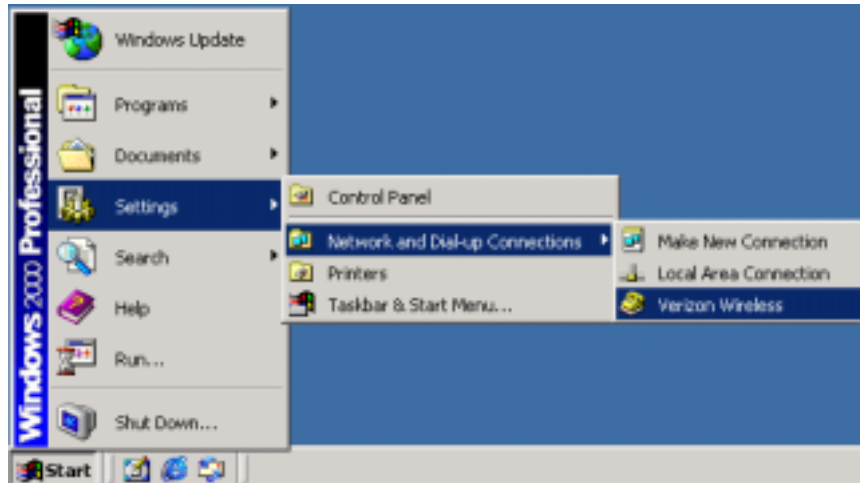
Windows 2000 Professional

Windows Update
Programs
Documents
Settings
Search
Help
Run...
Shut Down...

Control Panel
Network and Dial-up Connections
Printers
Taskbar & Start Menu...

Make New Connection
Local Area Connection
Verizon Wireless

Start